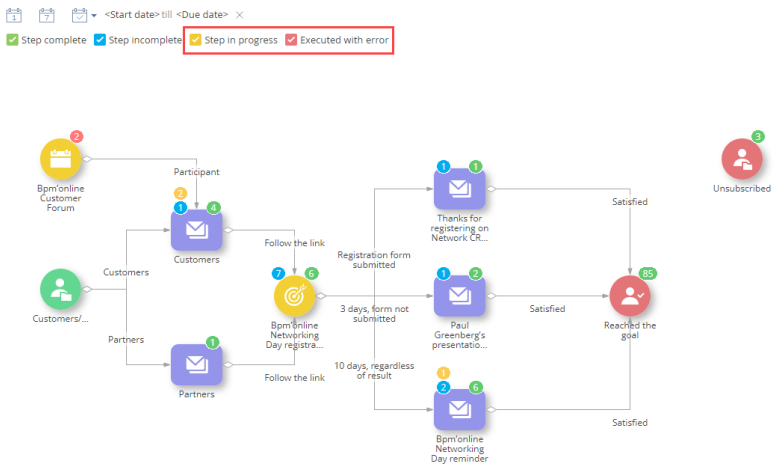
1 7 <Start date> till <Due date> ×

Step complete Step incomplete Step in progress Executed with error

2
Bpm'online Customer Forum

Participant

2
1 4
Customers

Customers

Customers/...

Partners

1
Partners

Follow the link

7 6
Bpm'online Networking Day registra...

Follow the link

Registration form submitted

3 days, form not submitted

10 days, regardless of result

1 1
Thanks for registering on Network CR...

1 2
Paul Greenberg's presentatio...

1
2 6
Bpm'online Networking Day reminder

Satisfied

Satisfied

Satisfied

85
Reached the goal

3
Unsubscribed